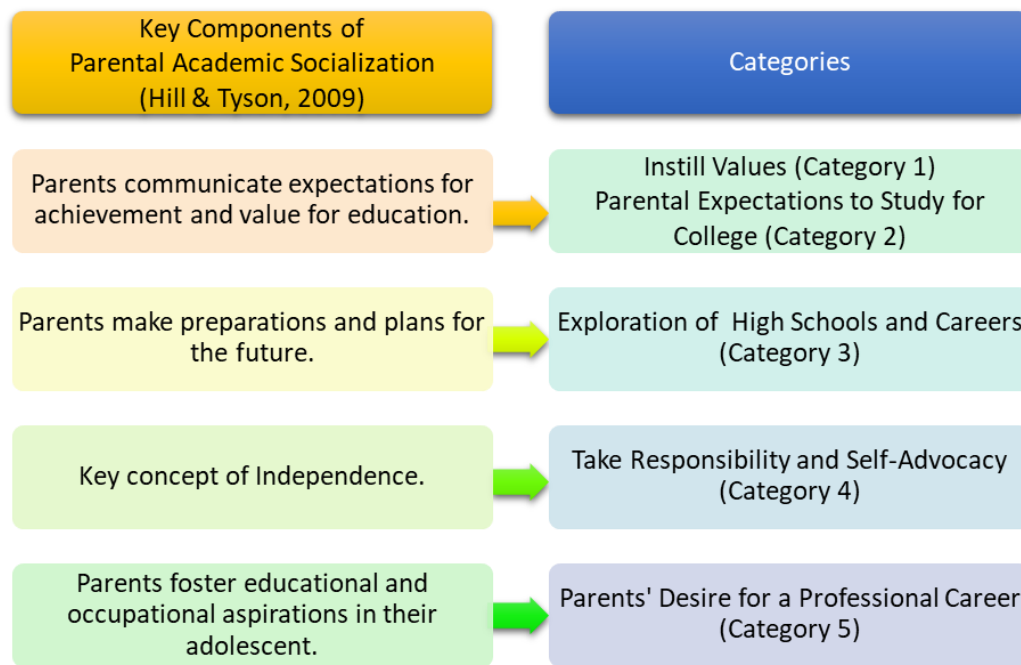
Key Components of Parental Academic Socialization (Hill & Tyson, 2009)

Categories

Parents communicate expectations for achievement and value for education.

Instill Values (Category 1)
Parental Expectations to Study for College (Category 2)

Parents make preparations and plans for the future.

Exploration of High Schools and Careers (Category 3)

Key concept of Independence.

Take Responsibility and Self-Advocacy (Category 4)

Parents foster educational and occupational aspirations in their adolescent.

Parents' Desire for a Professional Career (Category 5)